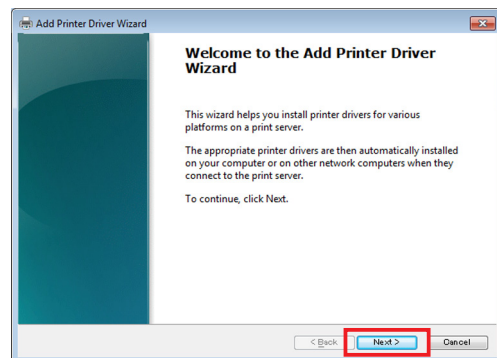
Add Printer Driver Wizard

Welcome to the Add Printer Driver Wizard

This wizard helps you install printer drivers for various platforms on a print server.

The appropriate printer drivers are then automatically installed on your computer or on other network computers when they connect to the print server.

To continue, click Next.

< Back
Next >
Cancel